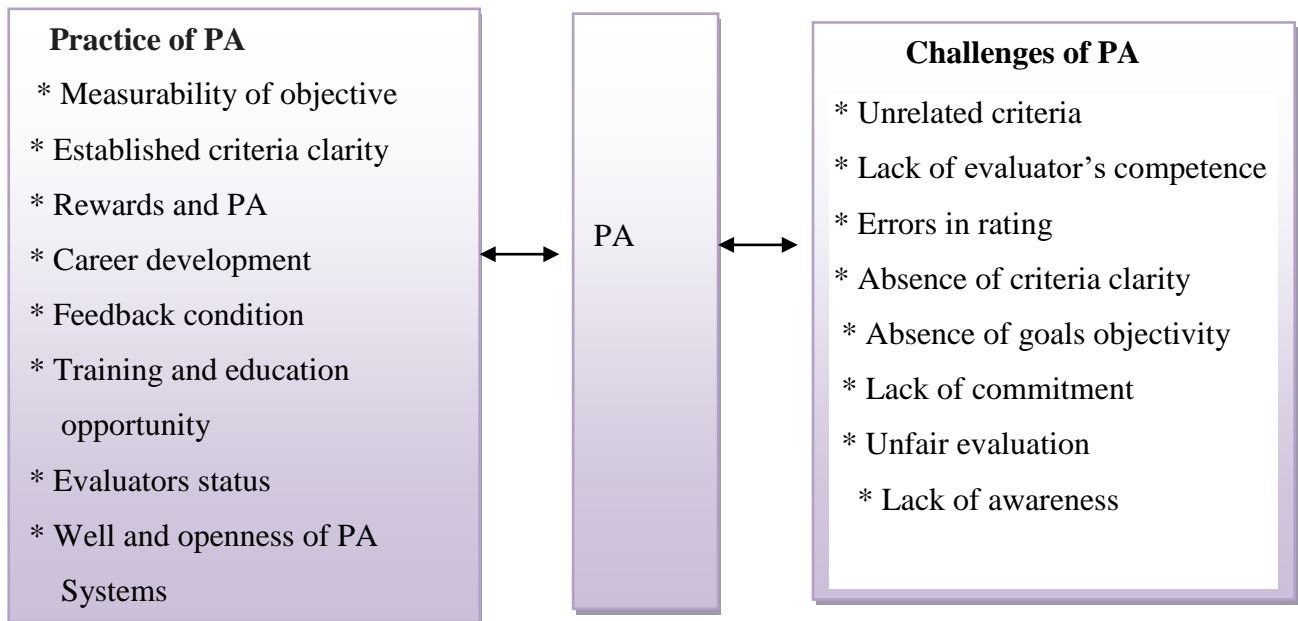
**Practice of PA**

* Measurability of objective
* Established criteria clarity
* Rewards and PA
* Career development
* Feedback condition
* Training and education opportunity
* Evaluators status
* Well and openness of PA Systems

PA

**Challenges of PA**

* Unrelated criteria
* Lack of evaluator’s competence
* Errors in rating
* Absence of criteria clarity
* Absence of goals objectivity
* Lack of commitment
* Unfair evaluation
* Lack of awareness